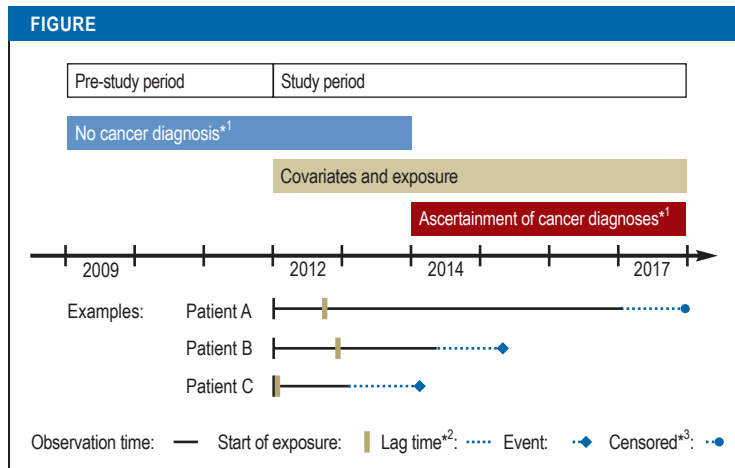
FIGURE

Pre-study period

Study period

No cancer diagnosis*$^1$

Covariates and exposure

Ascertainment of cancer diagnoses*$^1$

2009

2012

2014

2017

Examples:

Patient A

Patient B

Patient C

Observation time:

Start of exposure:

Lag time*$^2$:

Event:

Censored*$^3$: